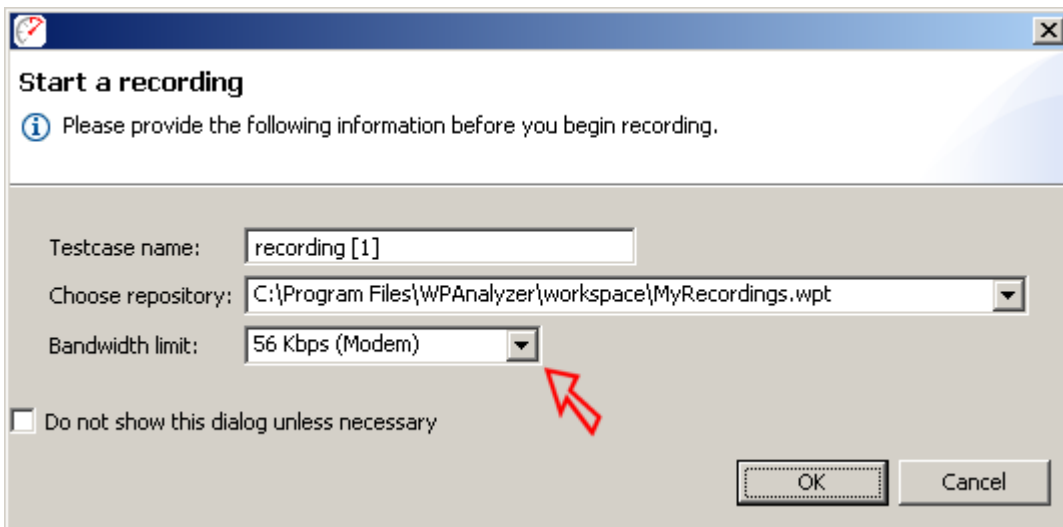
Start a recording

Please provide the following information before you begin recording.

Testcase name: recording [1]

Choose repository: C:\Program Files\WPAnalyzer\workspace\MyRecordings.wpt

Bandwidth limit: 56 Kbps (Modem)

Do not show this dialog unless necessary

OK

Cancel